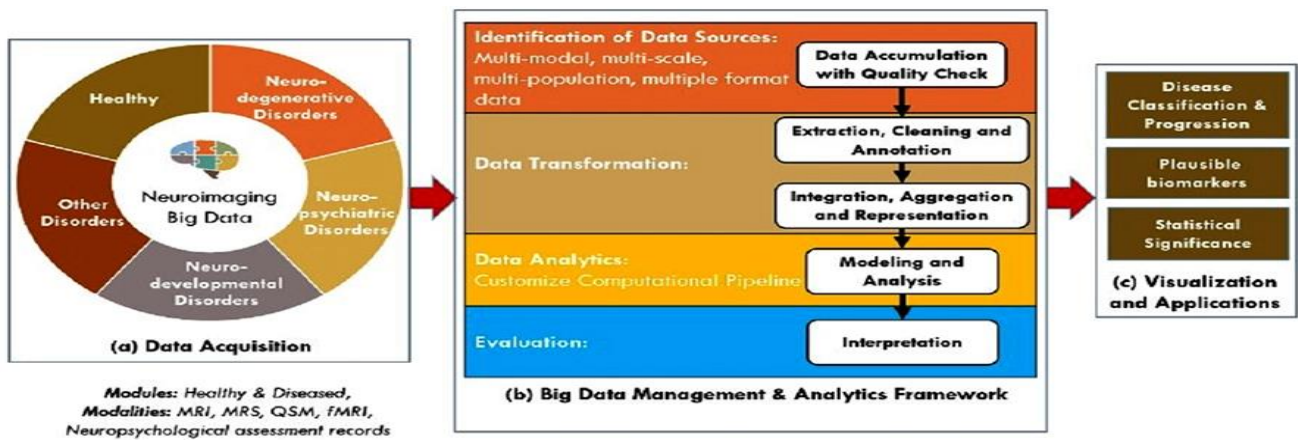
Healthy

Neurodegenerative Disorders

Neuropsychiatric Disorders

Neurodevelopmental Disorders

Other Disorders

Neuroimaging Big Data

(a) Data Acquisition

Modules: Healthy & Diseased, Modalities: MRI, MRS, QSM, fMRI, Neuropsychological assessment records

Identification of Data Sources: Multi-modal, multi-scale, multi-population, multiple format data

Data Accumulation with Quality Check

Data Transformation:

Extraction, Cleaning and Annotation

Integration, Aggregation and Representation

Data Analytics: Customize Computational Pipeline

Modeling and Analysis

Evaluation:

Interpretation

(b) Big Data Management & Analytics Framework

Disease Classification & Progression

Plausible biomarkers

Statistical Significance

(c) Visualization and Applications